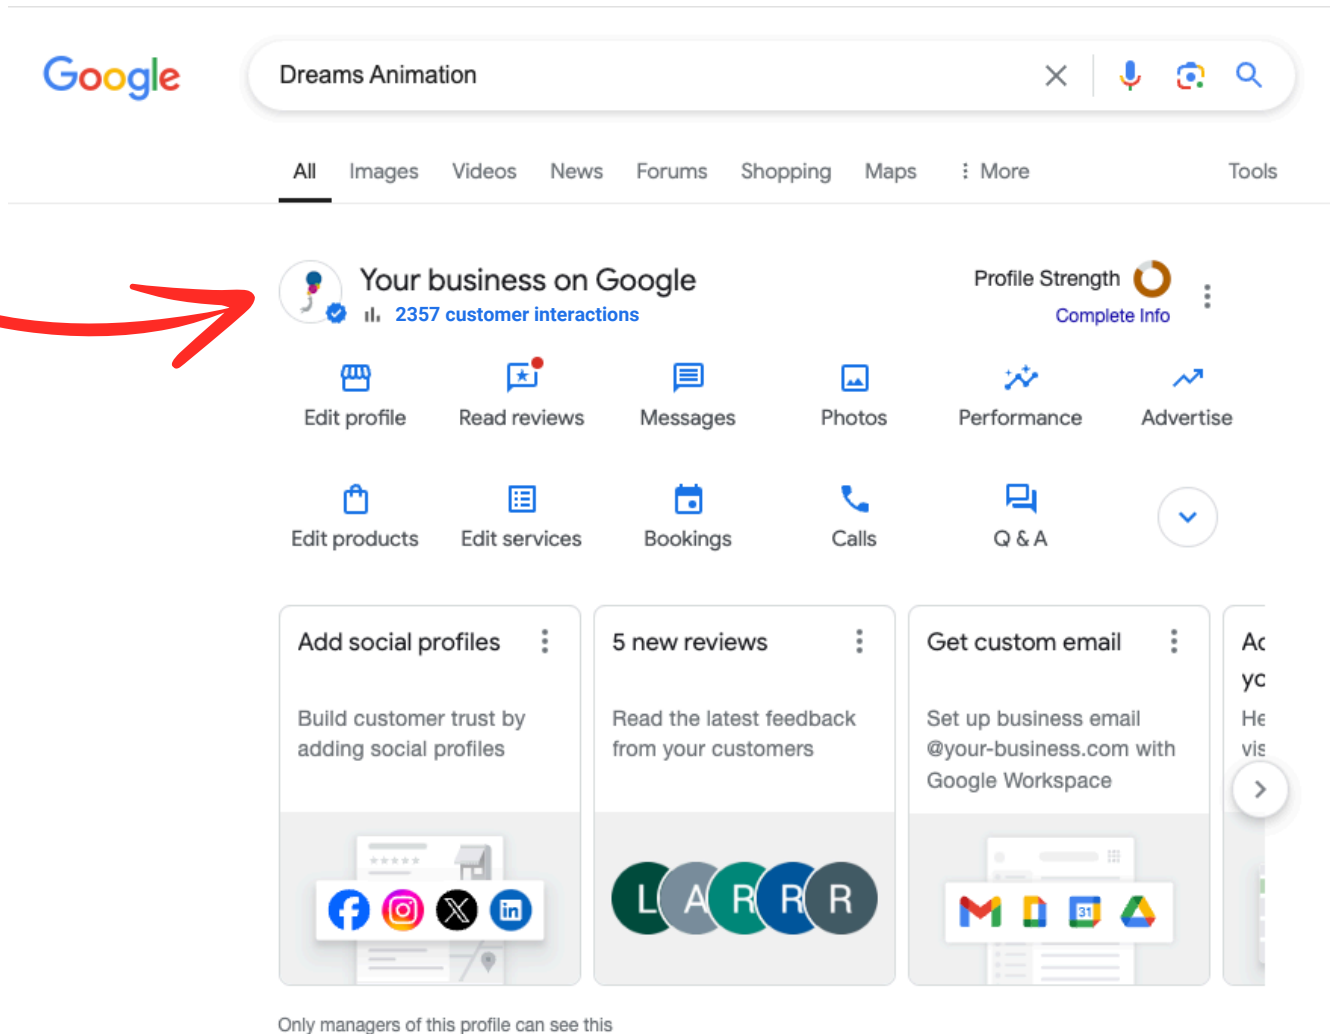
Google

Dreams Animation

All Images Videos News Forums Shopping Maps ⋮ More Tools

Your business on Google
2357 customer interactions

Profile Strength
Complete Info

Edit profile
Read reviews
Messages
Photos
Performance
Advertise

Edit products
Edit services
Bookings
Calls
Q & A

Add social profiles

Build customer trust by adding social profiles

5 new reviews

Read the latest feedback from your customers

L A R R R

Get custom email

Set up business email @your-business.com with Google Workspace

31

Ac
yc
He
vis

Only managers of this profile can see this